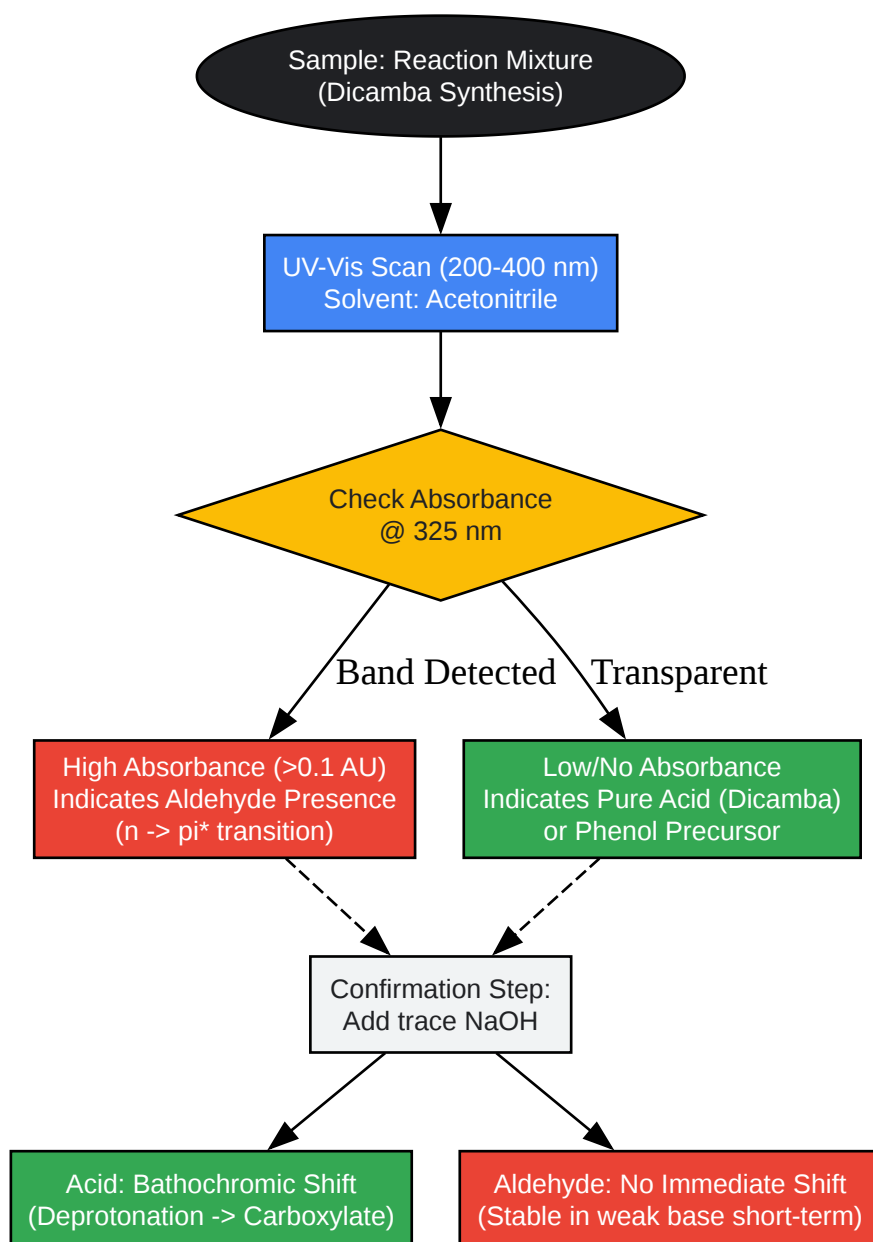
Sample: Reaction Mixture
(Dicamba Synthesis)

UV-Vis Scan (200-400 nm)
Solvent: Acetonitrile

Check Absorbance
@ 325 nm

Band Detected

Transparent

High Absorbance (>0.1 AU)
Indicates Aldehyde Presence
(n -> pi* transition)

Low/No Absorbance
Indicates Pure Acid (Dicamba)
or Phenol Precursor

Confirmation Step:
Add trace NaOH

Acid: Bathochromic Shift
(Deprotonation -> Carboxylate)

Aldehyde: No Immediate Shift
(Stable in weak base short-term)